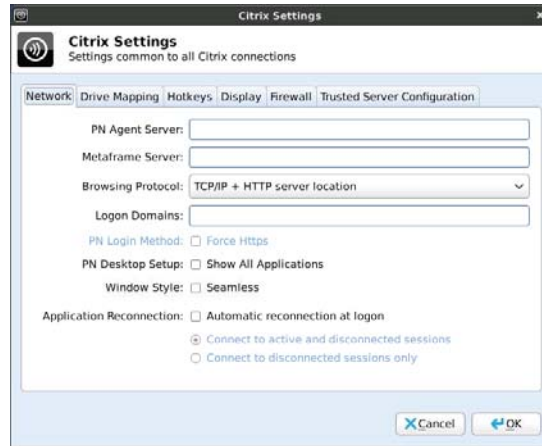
Citrix Settings

Citrix Settings
Settings common to all Citrix connections

Network | Drive Mapping | Hotkeys | Display | Firewall | Trusted Server Configuration

PN Agent Server:

Metaframe Server:

Browsing Protocol: TCP/IP + HTTP server location

Logon Domains:

PN Login Method: Force Https

PN Desktop Setup: Show All Applications

Window Style: Seamless

Application Reconnection: Automatic reconnection at logon

Connect to active and disconnected sessions

Connect to disconnected sessions only

Cancel | OK